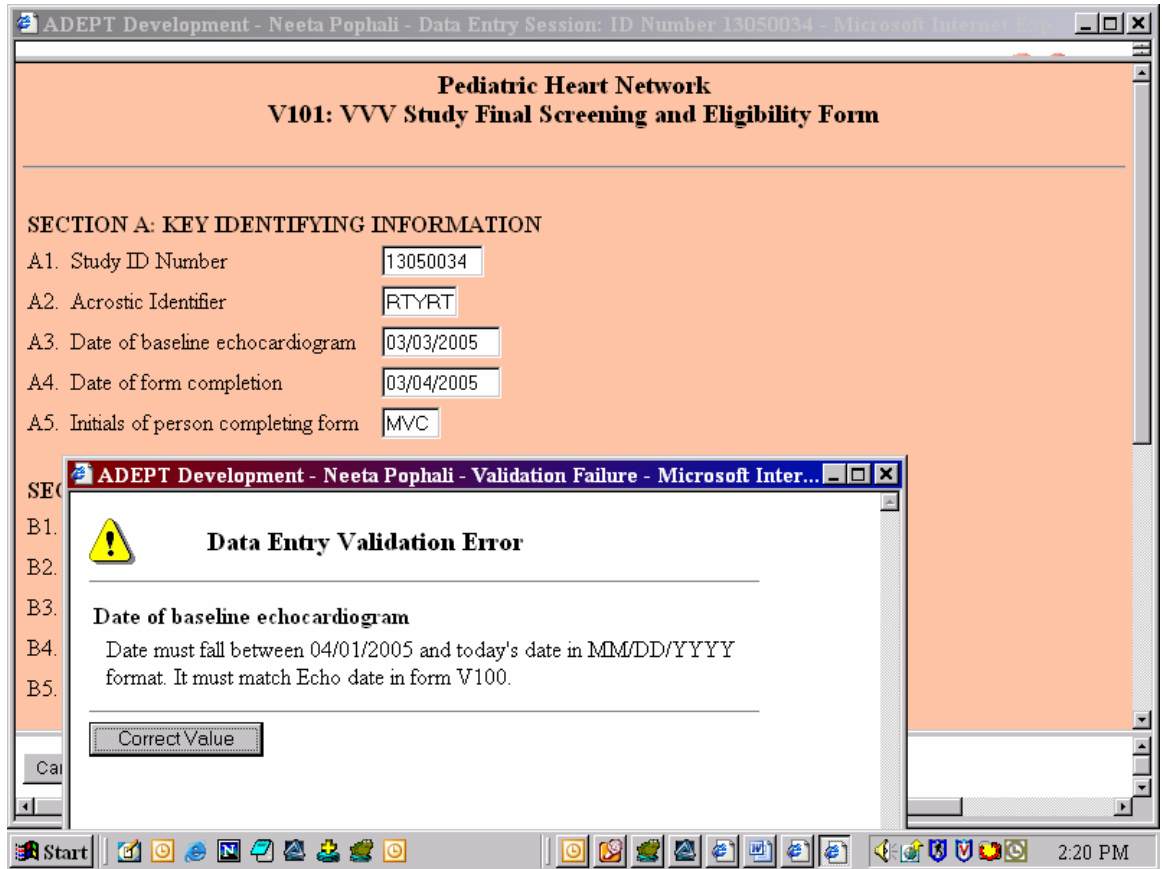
ADEPT Development - Neeta Pophali - Data Entry Session: ID Number 13050034 - Microsoft Internet Exp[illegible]

Pediatric Heart Network
V101: VVV Study Final Screening and Eligibility Form

SECTION A: KEY IDENTIFYING INFORMATION

A1. Study ID Number 13050034

A2. Acrostic Identifier RTYRT

A3. Date of baseline echocardiogram 03/03/2005

A4. Date of form completion 03/04/2005

A5. Initials of person completing form MVC

SEC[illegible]

B1.

B2.

B3.

B4.

B5.

Ca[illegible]

ADEPT Development - Neeta Pophali - Validation Failure - Microsoft Inter...

Data Entry Validation Error

Date of baseline echocardiogram

Date must fall between 04/01/2005 and today's date in MM/DD/YYYY format. It must match Echo date in form V100.

Correct Value

Start

2:20 PM